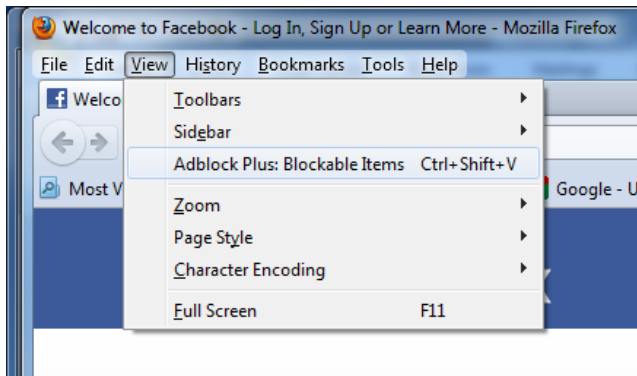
Welcome to Facebook - Log In, Sign Up or Learn More - Mozilla Firefox

File Edit View History Bookmarks Tools Help

Welco

Most V

Google - U

Toolbars
Sidebar
Adblock Plus: Blockable Items Ctrl+Shift+V
Zoom
Page Style
Character Encoding
Full Screen F11